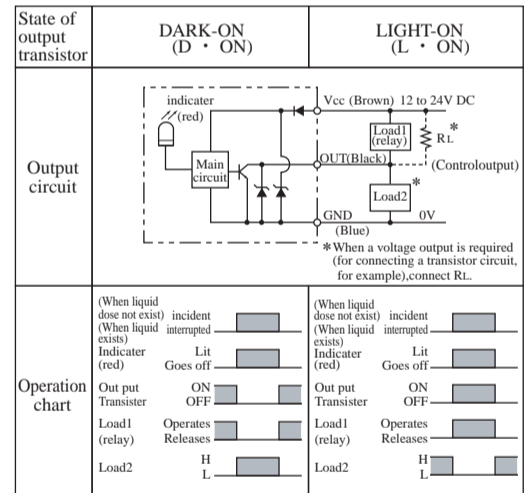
| State of output transistor | DARK-ON (D · ON) | LIGHT-ON (L · ON) |
|---|---|---|
| Output circuit | indicater (red) Main circuit Vcc (Brown) 12 to 24V DC Load1 (relay) RL * OUT(Black) (Controloutput) Load2 * GND (Blue) 0V *When a voltage output is required (for connecting a transistor circuit, for example),connect RL. | |
| Operation chart | (When liquid dose not exist) incident (When liquid exists) interrupted Indicater (red) Lit Goes off Out put Transister ON OFF Load1 (relay) Operates Releases Load2 H L | (When liquid dose not exist) incident (When liquid exists) interrupted Indicater (red) Lit Goes off Out put Transister ON OFF Load1 (relay) Operates Releases Load2 H L |